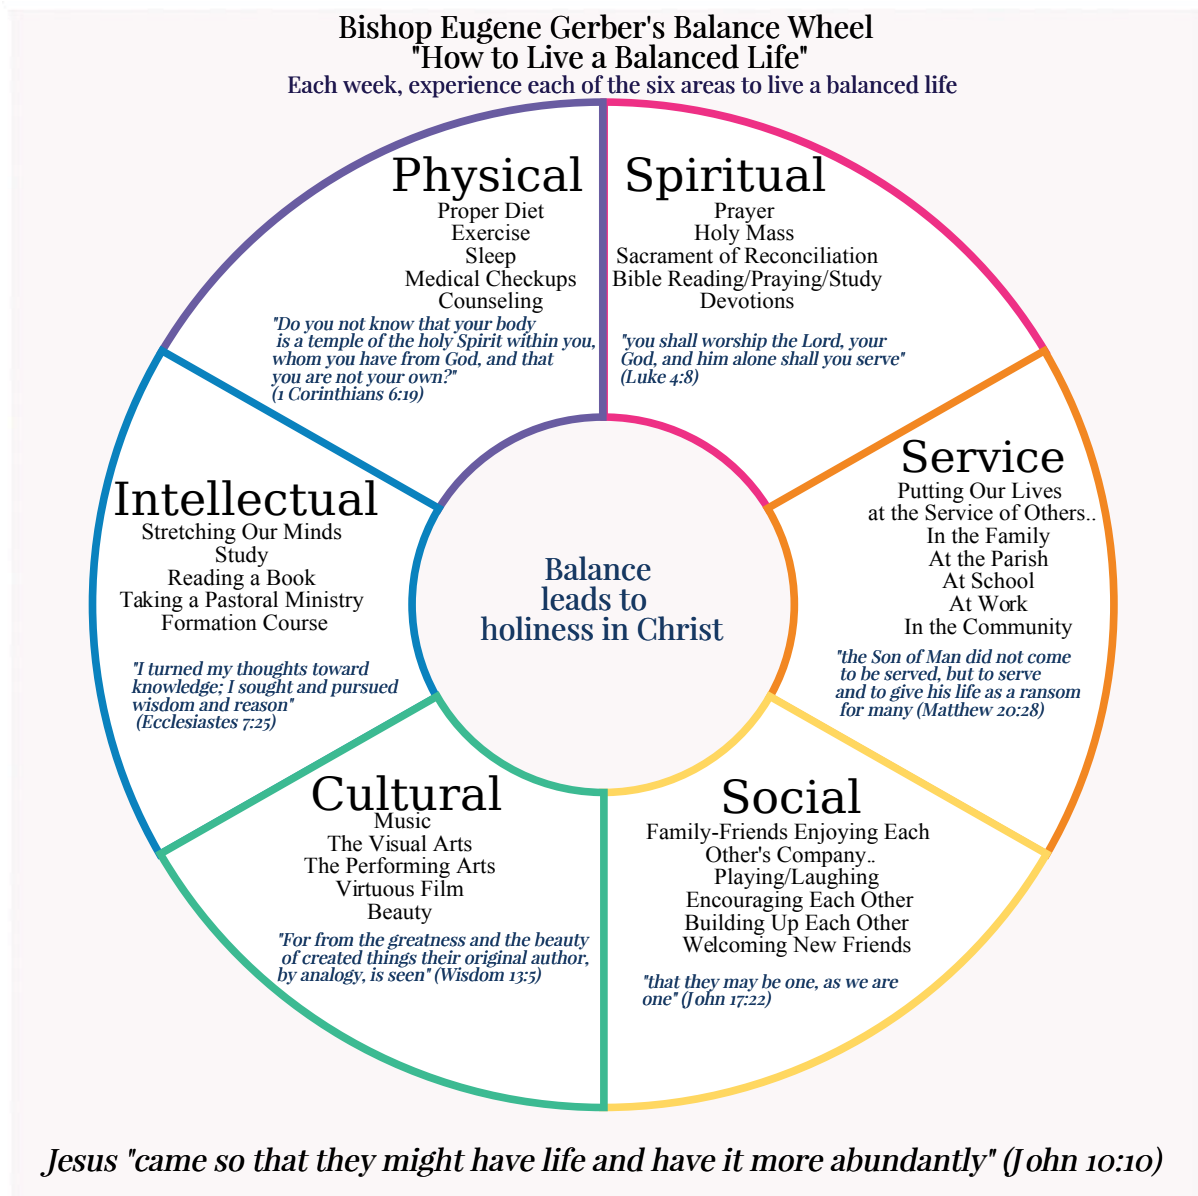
Bishop Eugene Gerber's Balance Wheel
"How to Live a Balanced Life"
Each week, experience each of the six areas to live a balanced life

Physical
Proper Diet
Exercise
Sleep
Medical Checkups
Counseling

"Do you not know that your body is a temple of the holy Spirit within you, whom you have from God, and that you are not your own?" (1 Corinthians 6:19)

Spiritual
Prayer
Holy Mass
Sacrament of Reconciliation
Bible Reading/Praying/Study
Devotions

"you shall worship the Lord, your God, and him alone shall you serve" (Luke 4:8)

Intellectual
Stretching Our Minds
Study
Reading a Book
Taking a Pastoral Ministry Formation Course

"I turned my thoughts toward knowledge; I sought and pursued wisdom and reason" (Ecclesiastes 7:25)

Balance leads to holiness in Christ

Service
Putting Our Lives at the Service of Others..
In the Family
At the Parish
At School
At Work
In the Community

"the Son of Man did not come to be served, but to serve and to give his life as a ransom for many (Matthew 20:28)

Cultural
Music
The Visual Arts
The Performing Arts
Virtuous Film
Beauty

"For from the greatness and the beauty of created things their original author, by analogy, is seen" (Wisdom 13:5)

Social
Family-Friends Enjoying Each Other's Company..
Playing/Laughing
Encouraging Each Other
Building Up Each Other
Welcoming New Friends

"that they may be one, as we are one" (John 17:22)

Jesus "came so that they might have life and have it more abundantly" (John 10:10)